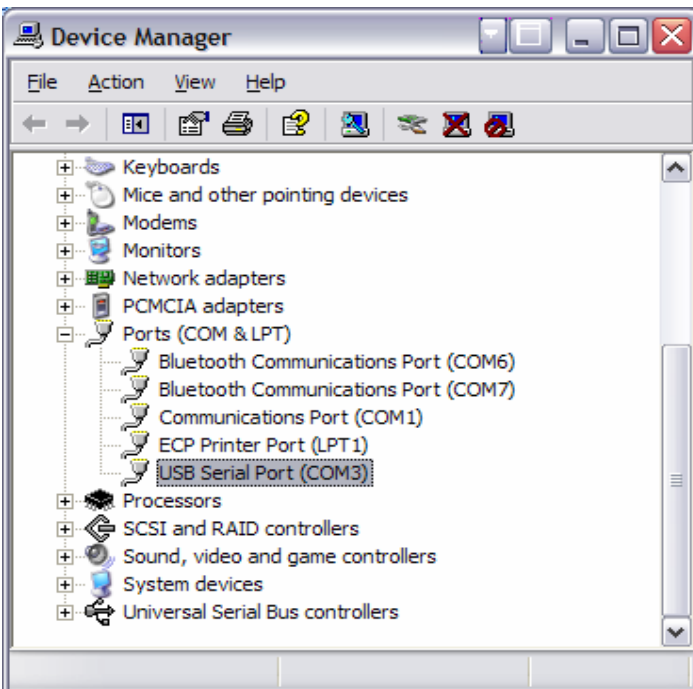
Device Manager

File Action View Help

Keyboards
Mice and other pointing devices
Modems
Monitors
Network adapters
PCMCIA adapters
Ports (COM & LPT)
Bluetooth Communications Port (COM6)
Bluetooth Communications Port (COM7)
Communications Port (COM1)
ECP Printer Port (LPT1)
USB Serial Port (COM3)
Processors
SCSI and RAID controllers
Sound, video and game controllers
System devices
Universal Serial Bus controllers